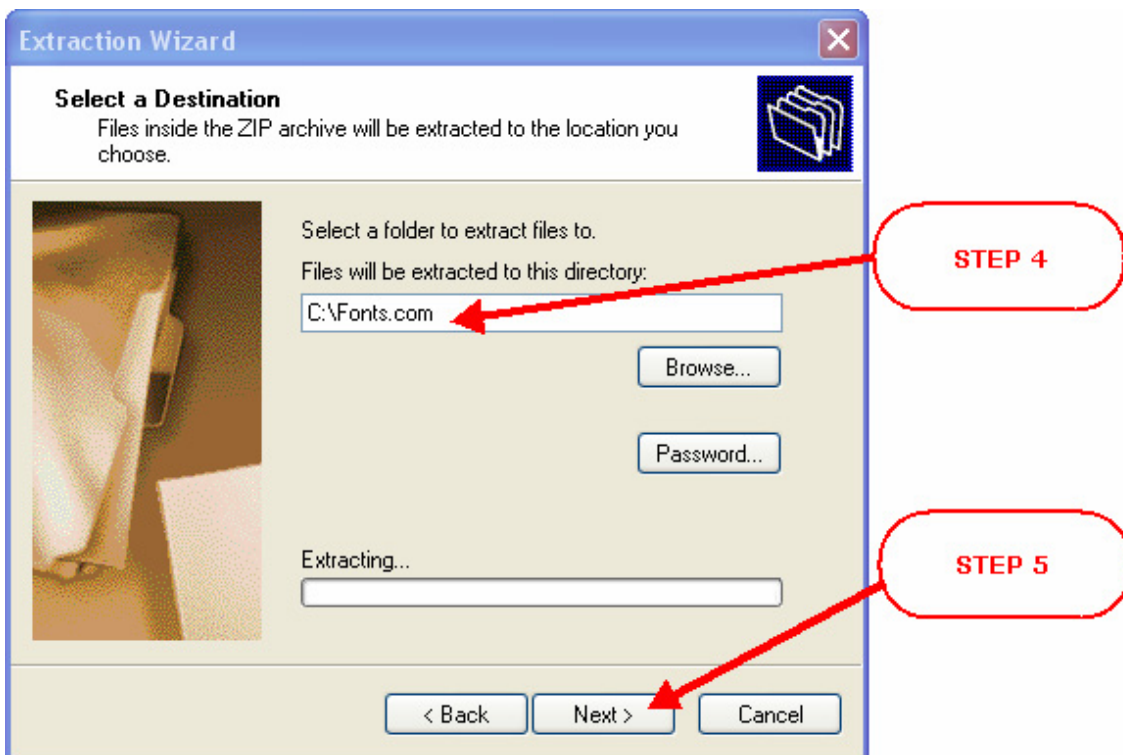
Extraction Wizard

Select a Destination
Files inside the ZIP archive will be extracted to the location you choose.

Select a folder to extract files to.

Files will be extracted to this directory:

C:\Fonts.com

Browse...

Password...

Extracting...

STEP 4

STEP 5

< Back

Next >

Cancel